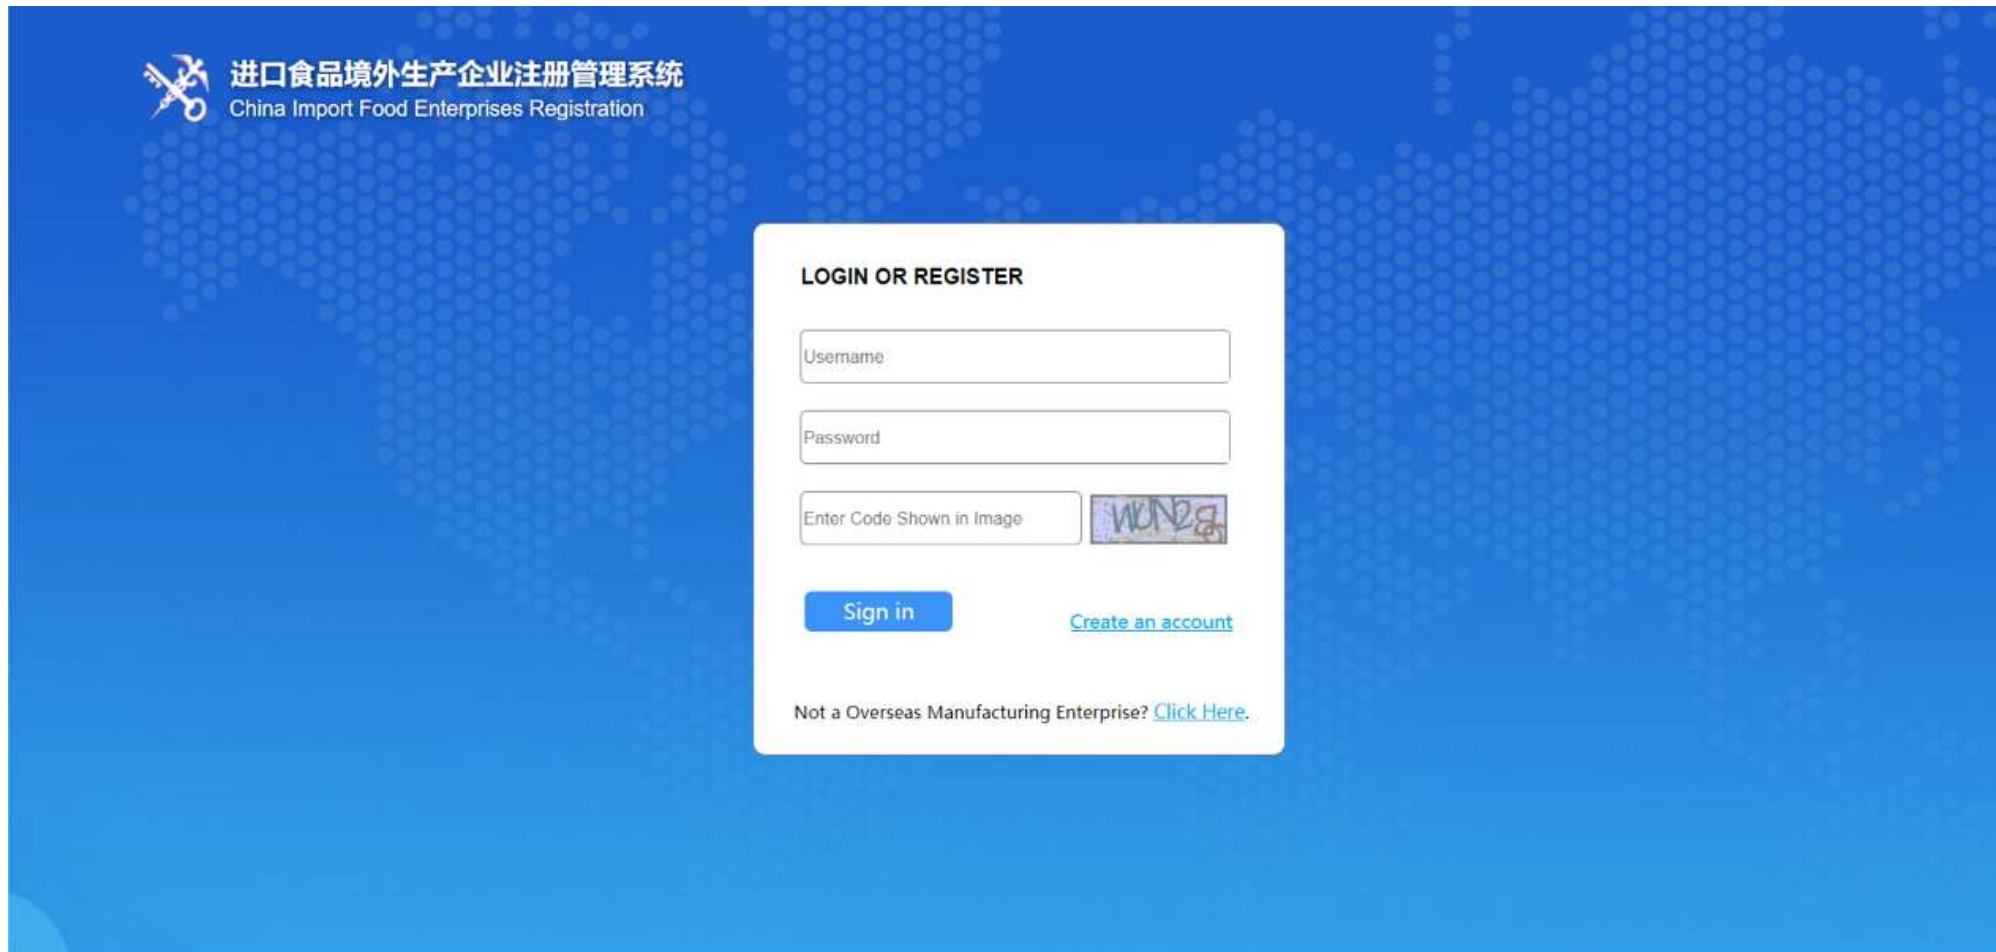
进口食品境外生产企业注册管理系统
China Import Food Enterprises Registration

LOGIN OR REGISTER

Username

Password

Enter Code Shown in Image

WUN28

Sign in

Create an account

Not a Overseas Manufacturing Enterprise? Click Here.